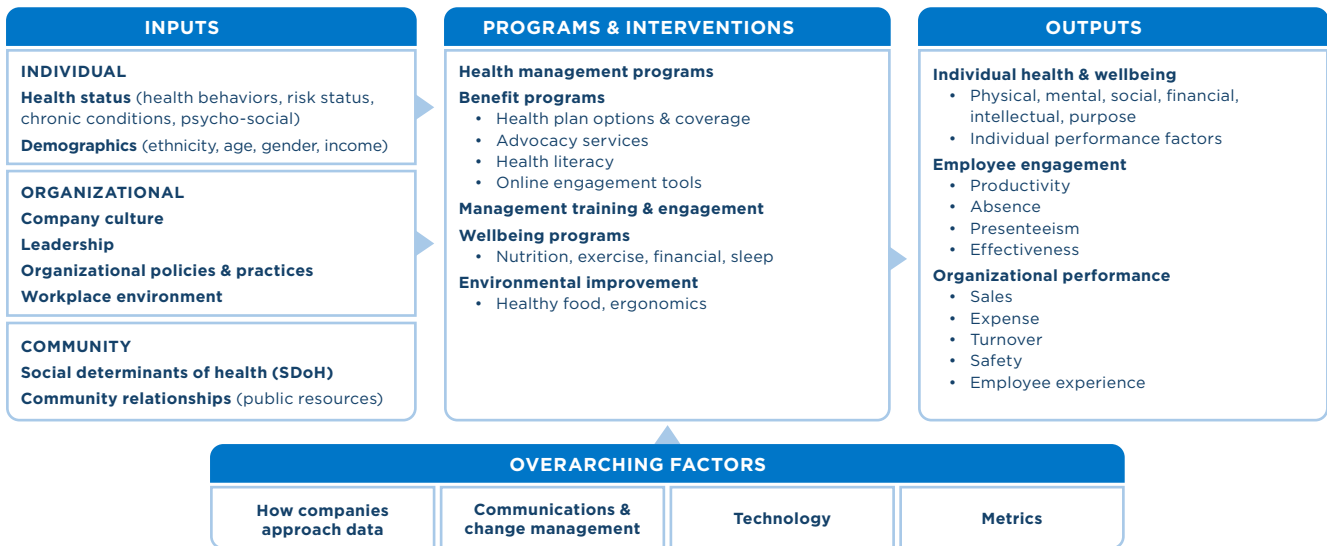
INPUTS

INDIVIDUAL

Health status (health behaviors, risk status, chronic conditions, psycho-social)

Demographics (ethnicity, age, gender, income)

ORGANIZATIONAL

Company culture

Leadership

Organizational policies & practices

Workplace environment

COMMUNITY

Social determinants of health (SDoH)

Community relationships (public resources)

PROGRAMS & INTERVENTIONS

Health management programs

Benefit programs
• Health plan options & coverage
• Advocacy services
• Health literacy
• Online engagement tools

Management training & engagement

Wellbeing programs
• Nutrition, exercise, financial, sleep

Environmental improvement
• Healthy food, ergonomics

OUTPUTS

Individual health & wellbeing
• Physical, mental, social, financial, intellectual, purpose
• Individual performance factors

Employee engagement
• Productivity
• Absence
• Presenteeism
• Effectiveness

Organizational performance
• Sales
• Expense
• Turnover
• Safety
• Employee experience

OVERARCHING FACTORS

| How companies approach data | Communications & change management | Technology | Metrics |
|---|---|---|---|